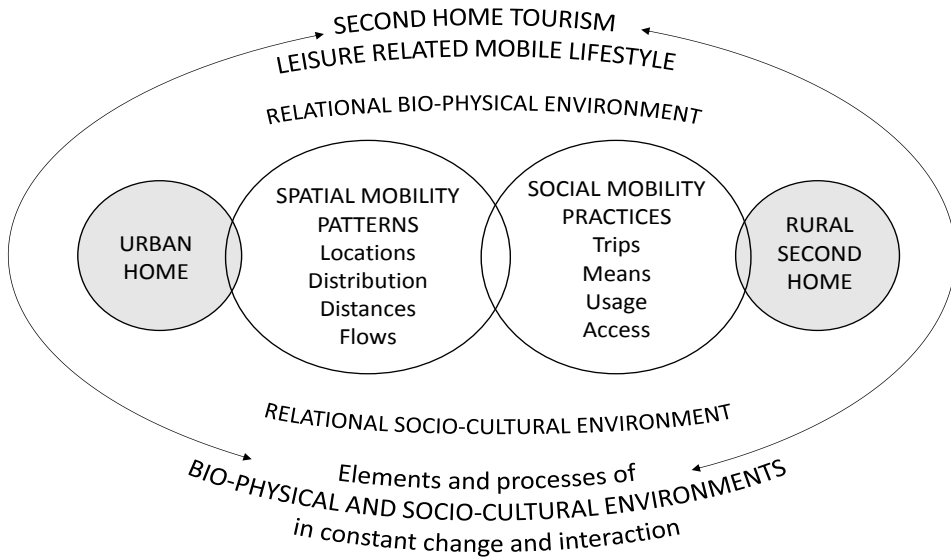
SECOND HOME TOURISM
LEISURE RELATED MOBILE LIFESTYLE

RELATIONAL BIO-PHYSICAL ENVIRONMENT

URBAN HOME

SPATIAL MOBILITY PATTERNS
Locations
Distribution
Distances
Flows

SOCIAL MOBILITY PRACTICES
Trips
Means
Usage
Access

RURAL SECOND HOME

RELATIONAL SOCIO-CULTURAL ENVIRONMENT

Elements and processes of
BIO-PHYSICAL AND SOCIO-CULTURAL ENVIRONMENTS
in constant change and interaction